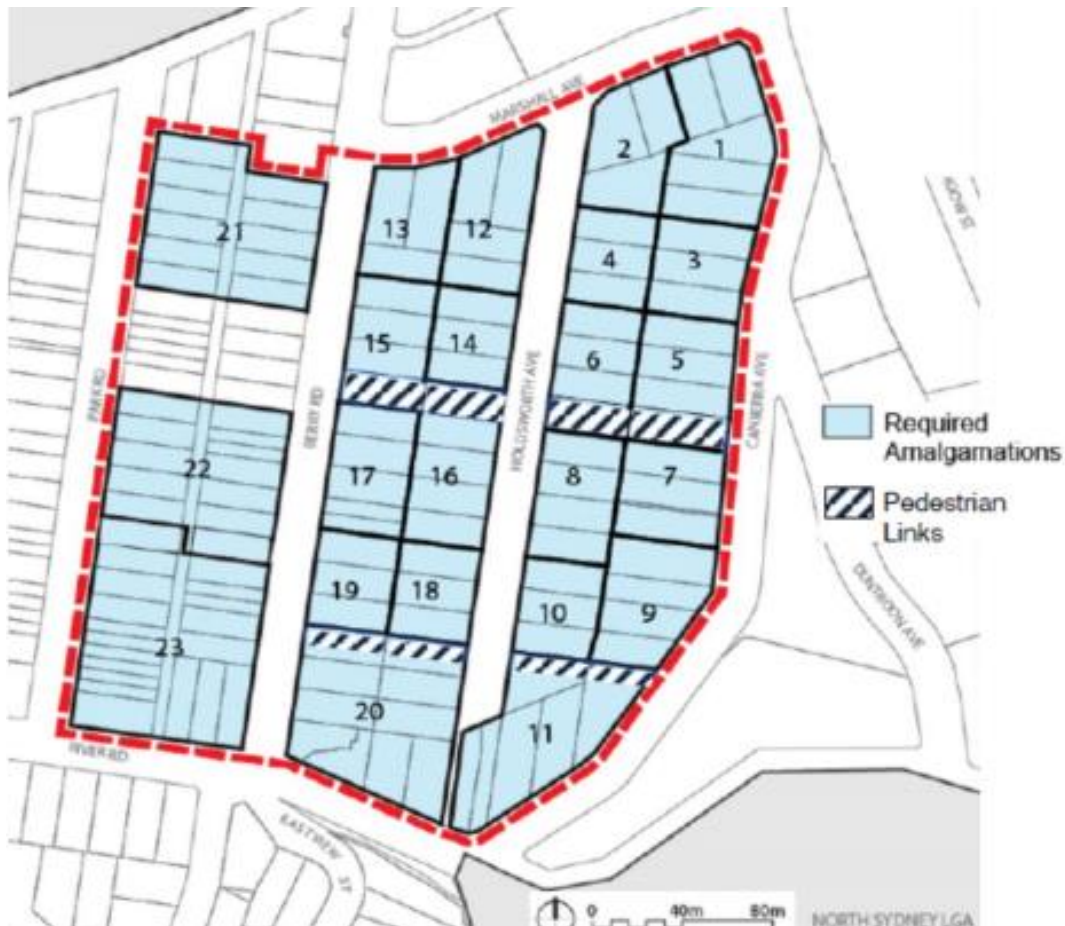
MARSHALL AVE

KNOX ST

2
1
13
12
21
4
3
15
14
6
5
PARK RD
BERRY RD
HOLDSWORTH AVE
CANBERRA AVE
22
17
16
8
7
19
18
10
9
DUNTROON AVE
23
20
11
RIVER RD
EASTVIEW ST

Required Amalgamations

Pedestrian Links

0 40m 80m

NORTH SYDNEY LGA